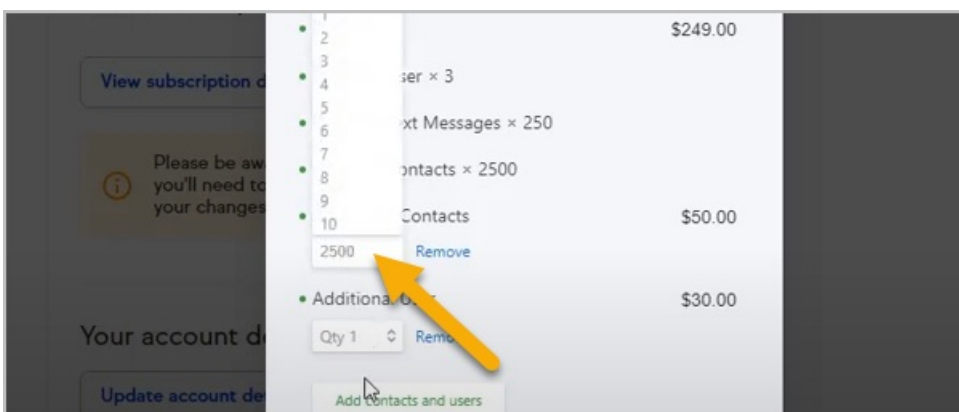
View subscription d

Please be aw you'll need to your changes

Your account d

Update account de

1
2
3
4
5
6
7
8
9
10

$249.00

ser × 3

xt Messages × 250

ontacts × 2500

Contacts $50.00

2500 Remove

• Additiona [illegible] $30.00

Qty 1 Remo

Add contacts and users